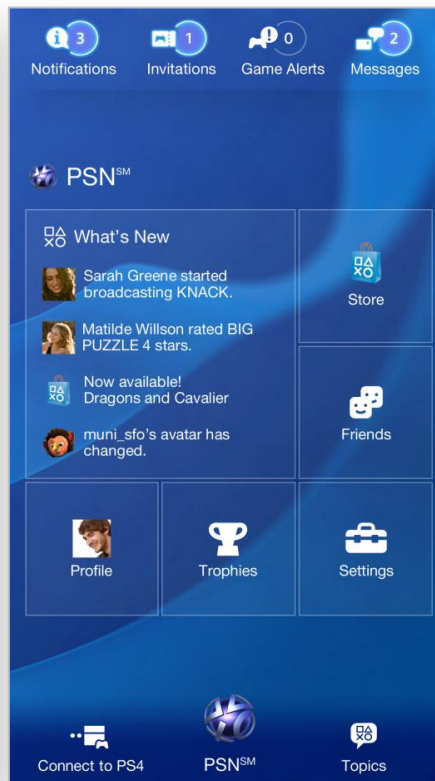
3 Notifications
1 Invitations
0 Game Alerts
2 Messages

PSN$^{SM}$

What's New

Sarah Greene started broadcasting KNACK.

Matilde Willson rated BIG PUZZLE 4 stars.

Now available! Dragons and Cavalier

muni_sfo's avatar has changed.

Store

Friends

Profile

Trophies

Settings

Connect to PS4

PSN$^{SM}$

Topics